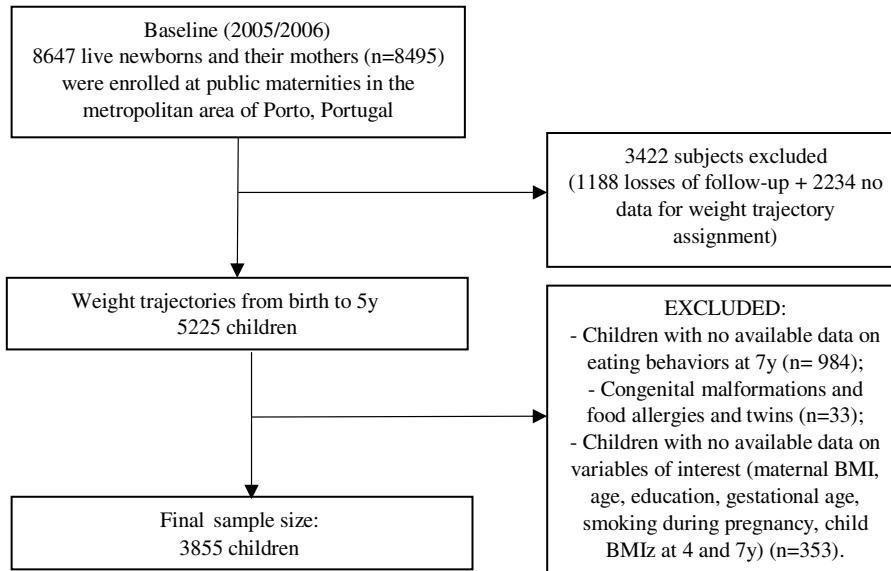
Baseline (2005/2006)
8647 live newborns and their mothers (n=8495) were enrolled at public maternities in the metropolitan area of Porto, Portugal

3422 subjects excluded
(1188 losses of follow-up + 2234 no data for weight trajectory assignment)

Weight trajectories from birth to 5y
5225 children

EXCLUDED:
- Children with no available data on eating behaviors at 7y (n= 984);
- Congenital malformations and food allergies and twins (n=33);
- Children with no available data on variables of interest (maternal BMI, age, education, gestational age, smoking during pregnancy, child BMIz at 4 and 7y) (n=353).

Final sample size:
3855 children